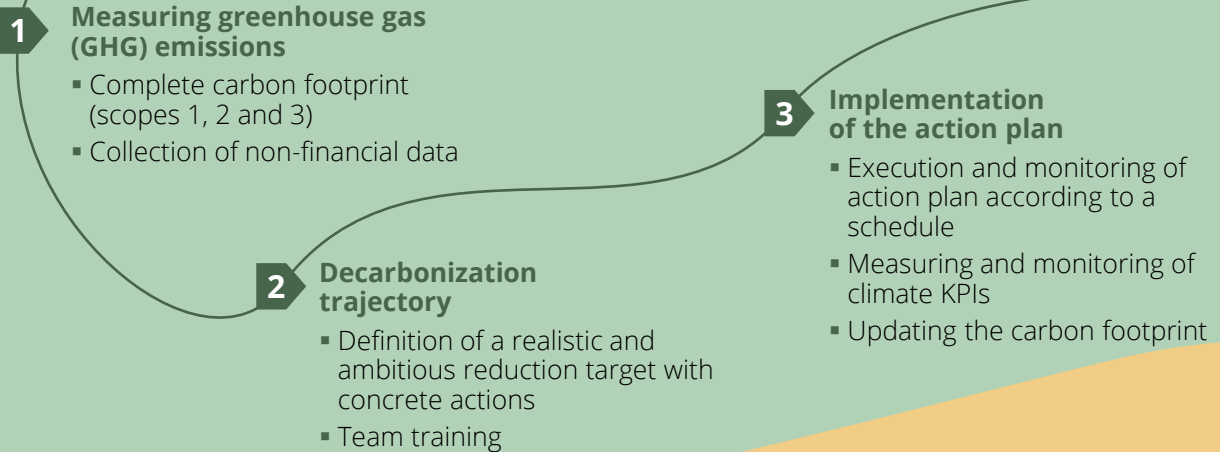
1

Measuring greenhouse gas (GHG) emissions

- Complete carbon footprint (scopes 1, 2 and 3)
- Collection of non-financial data

2

Decarbonization trajectory

- Definition of a realistic and ambitious reduction target with concrete actions
- Team training

3

Implementation of the action plan

- Execution and monitoring of action plan according to a schedule
- Measuring and monitoring of climate KPIs
- Updating the carbon footprint